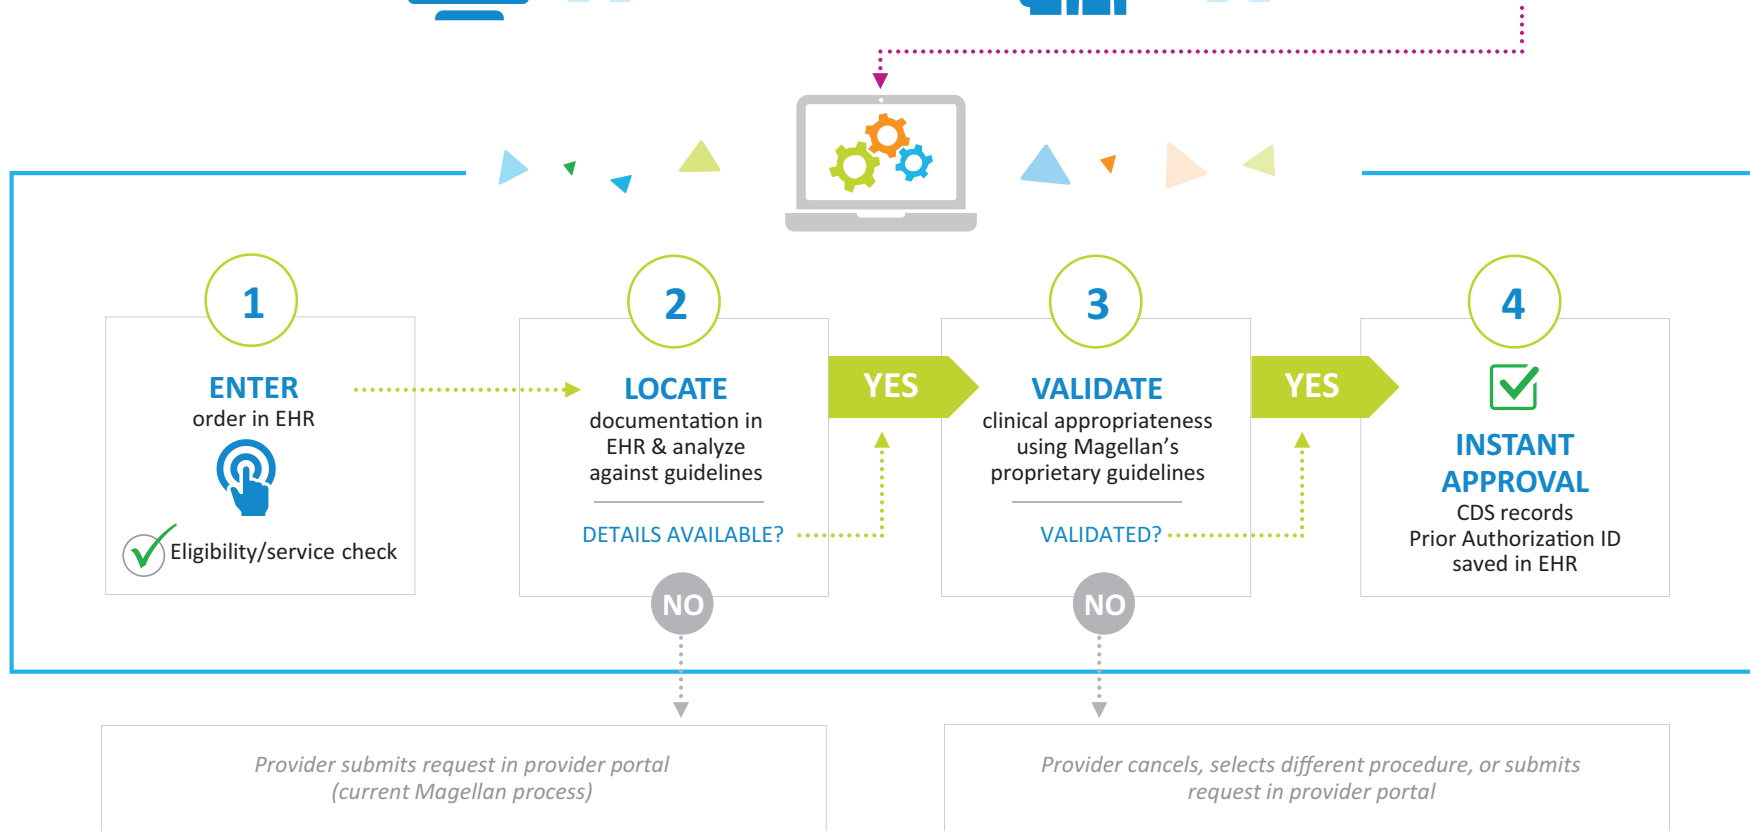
1

ENTER
order in EHR

Eligibility/service check

2

LOCATE
documentation in EHR & analyze against guidelines

DETAILS AVAILABLE?

YES

NO

3

VALIDATE
clinical appropriateness using Magellan's proprietary guidelines

VALIDATED?

YES

NO

4

INSTANT APPROVAL
CDS records Prior Authorization ID saved in EHR

Provider submits request in provider portal (current Magellan process)

Provider cancels, selects different procedure, or submits request in provider portal